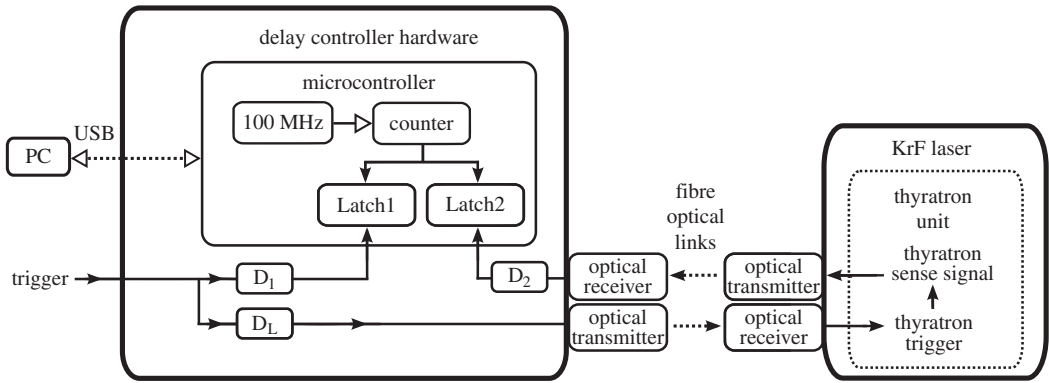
delay controller hardware

microcontroller

100 MHz

counter

Latch1

Latch2

USB

PC

trigger

$D_1$

$D_2$

$D_L$

optical receiver

optical transmitter

fibre optical links

optical transmitter

optical receiver

KrF laser

thyratron unit

thyratron sense signal

thyratron trigger